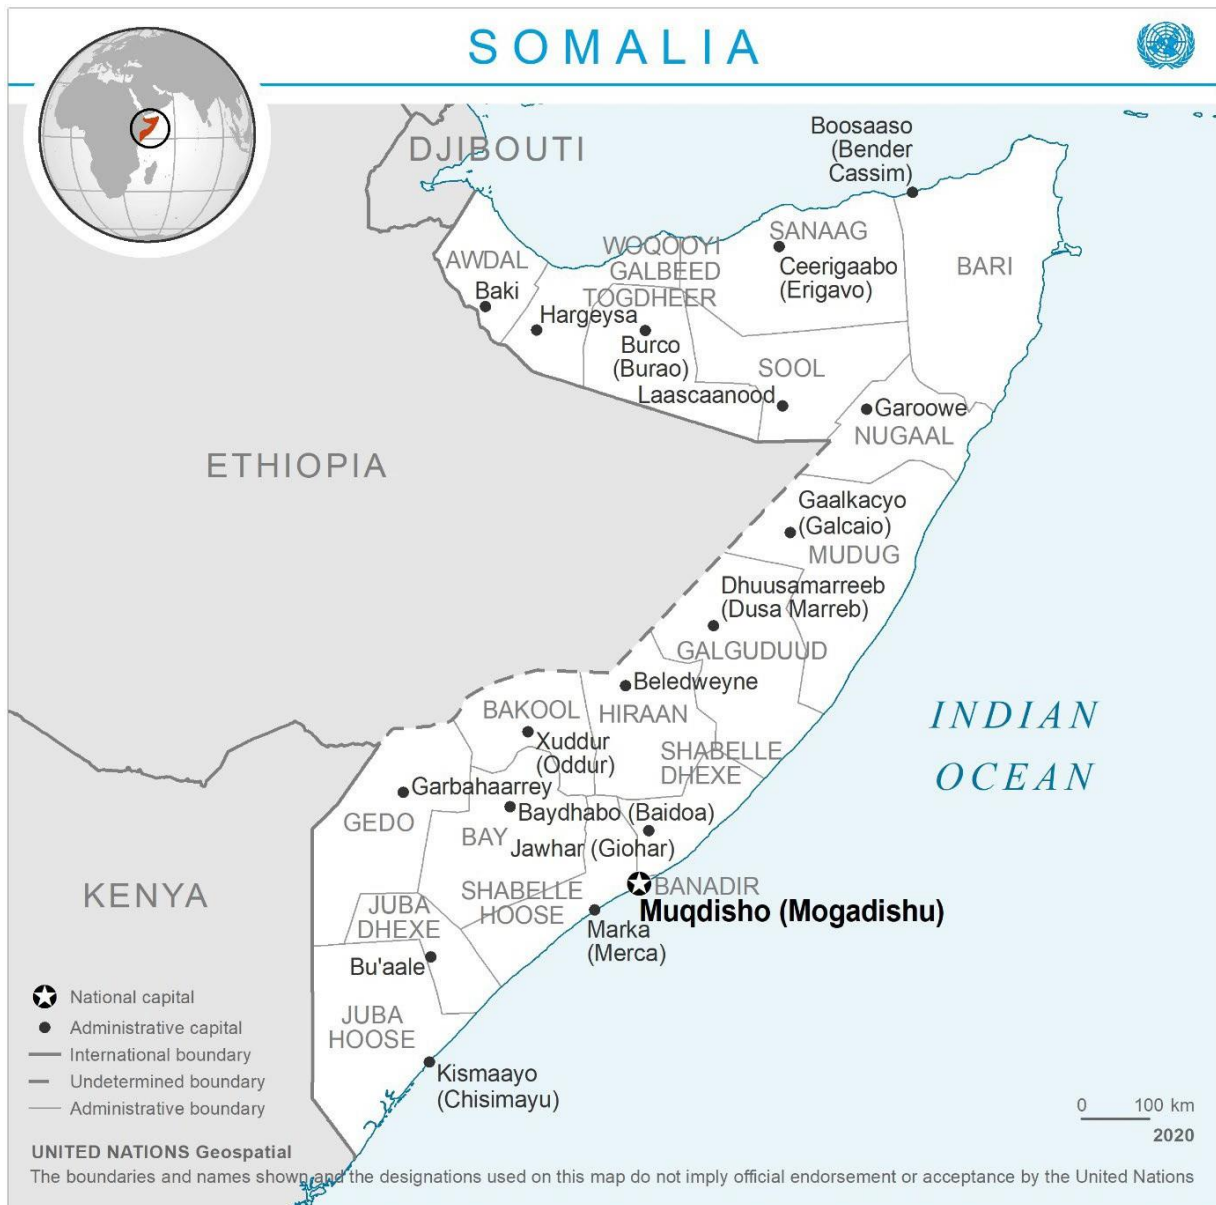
SOMALIA

DJIBOUTI

Boosaaso (Bender Cassim)

SANAAG

WOQOOYI GALBEED

AWDAL

Baki

Ceerigaabo (Erigavo)

BARI

TOGDHEER

Hargeysa

Burco (Burao)

SOOL

Laascaanood

Garoowe

NUGAAL

ETHIOPIA

Gaalkacyo (Galcaio)

MUDUG

Dhuusamarreeb (Dusa Marreb)

GALGUDUUD

Beledweyne

BAKOOL

HIRAAN

Xuddur (Oddur)

SHABELLE DHEXE

INDIAN OCEAN

Garbahaarrey

GEDO

Baydhabo (Baidoa)

BAY

Jawhar (Giohar)

KENYA

SHABELLE HOOSE

BANADIR

Muqdisho (Mogadishu)

JUBA DHEXE

Marka (Merca)

Bu'aale

JUBA HOOSE

Kismaayo (Chisimayu)

National capital
Administrative capital
International boundary
Undetermined boundary
Administrative boundary

0 100 km

2020

UNITED NATIONS Geospatial

The boundaries and names shown and the designations used on this map do not imply official endorsement or acceptance by the United Nations